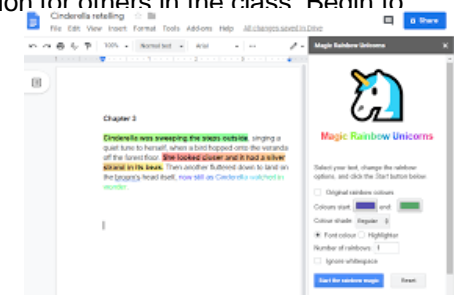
ion for others in the class. Begin to

Cinderella retelling

File Edit View Insert Format Tools Add-ons Help All changes saved in Drive

Share

100% Normal text Arial

Chapter 3

Cinderella was sweeping the steps outside, singing a quiet tune to herself, when a bird hopped onto the veranda off the forest floor. She looked closer and it had a silver streak in its beak. Then another fluttered down to land on the broom's head itself, now still as Cinderella watched in wonder.

Magic Rainbow Unicorns

Magic Rainbow Unicorns

Select your text, change the rainbow options, and click the Start button below.

Original rainbow colours

Colours start and

Colour shade Regular

Font colour Highlighter

Number of rainbows 1

Ignore whitespace

Start the rainbow magic Reset